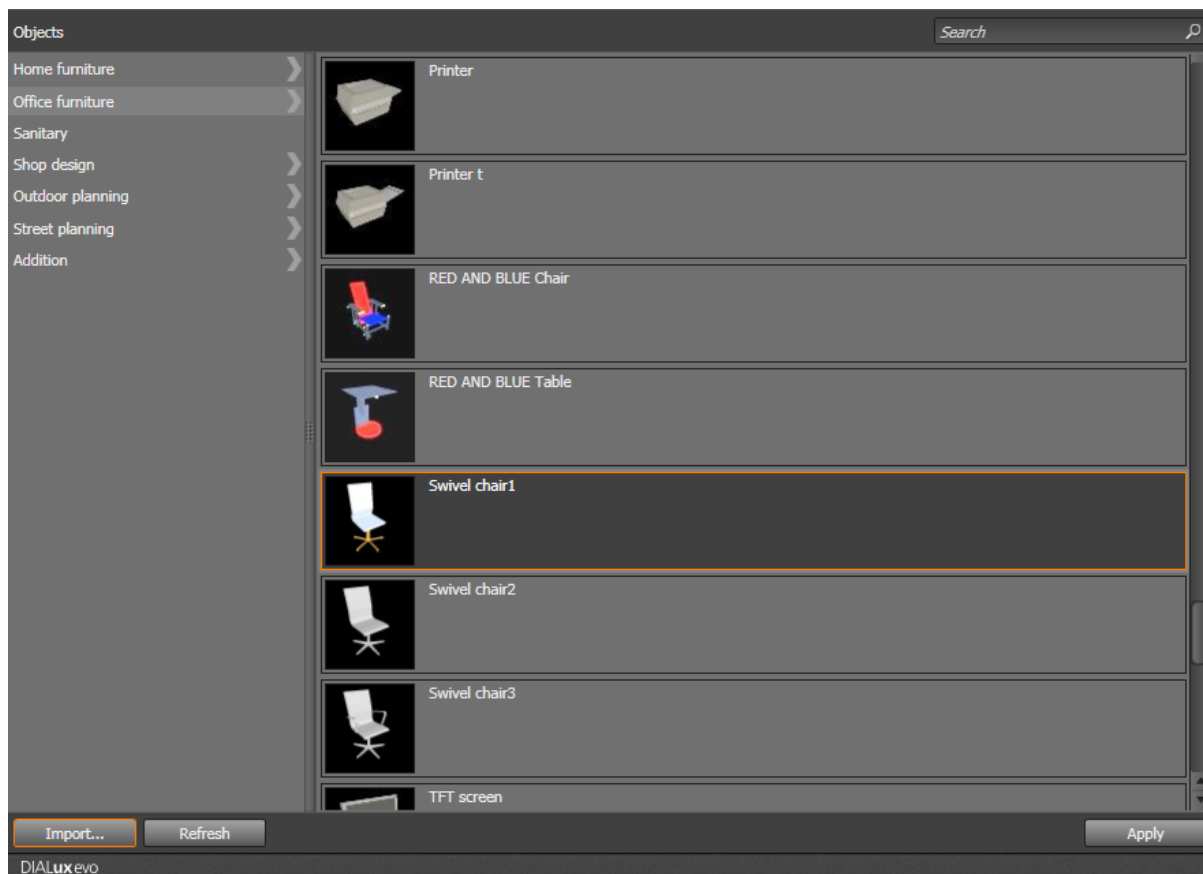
Objects

Search

Home furniture
Office furniture
Sanitary
Shop design
Outdoor planning
Street planning
Addition

Printer

Printer t

RED AND BLUE Chair

RED AND BLUE Table

Swivel chair1

Swivel chair2

Swivel chair3

TFT screen

Import...

Refresh

Apply

DIALux evo